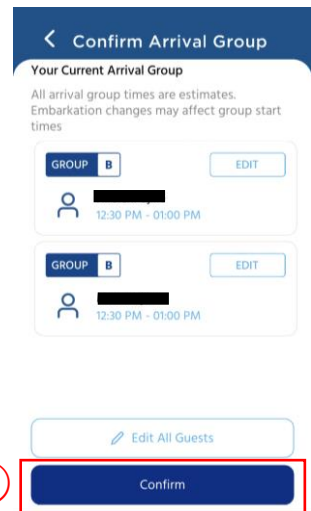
Confirm Arrival Group

Your Current Arrival Group

All arrival group times are estimates. Embarkation changes may affect group start times

GROUP B
EDIT
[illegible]
12:30 PM - 01:00 PM

GROUP B
EDIT
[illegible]
12:30 PM - 01:00 PM

Edit All Guests

Confirm